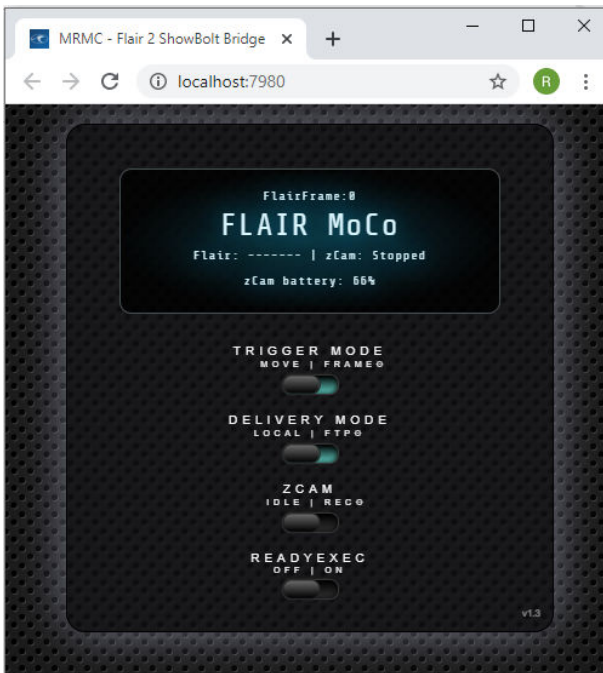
MRMC - Flair 2 ShowBolt Bridge ×
+
localhost:7980
R

FlairFrame:0
FLAIR MoCo
Flair: ------- | zCam: Stopped
zCam battery: 66%

TRIGGER MODE
MOVE | FRAME0

DELIVERY MODE
LOCAL | FTP0

ZCAM
IDLE | REC0

READYEXEC
OFF | ON

v1.3